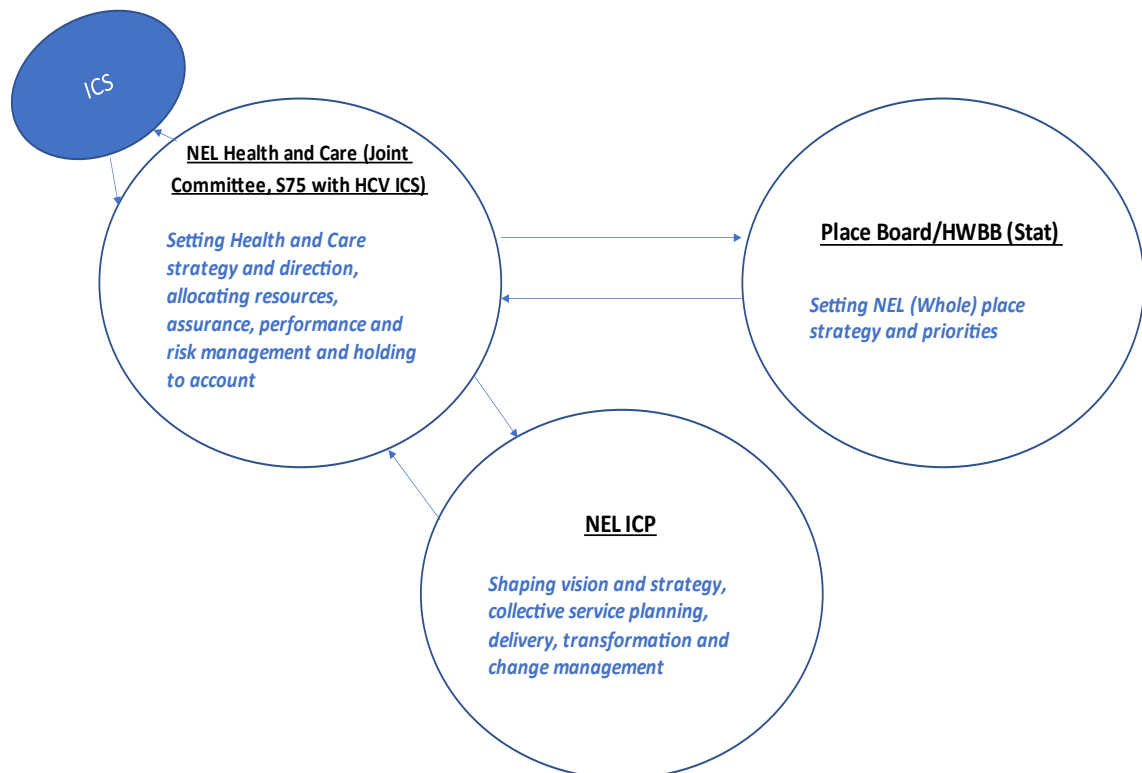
ICS

NEL Health and Care (Joint Committee, S75 with HCV ICS)

Setting Health and Care strategy and direction, allocating resources, assurance, performance and risk management and holding to account

Place Board/HWBB (Stat)

Setting NEL (Whole) place strategy and priorities

NEL ICP

Shaping vision and strategy, collective service planning, delivery, transformation and change management